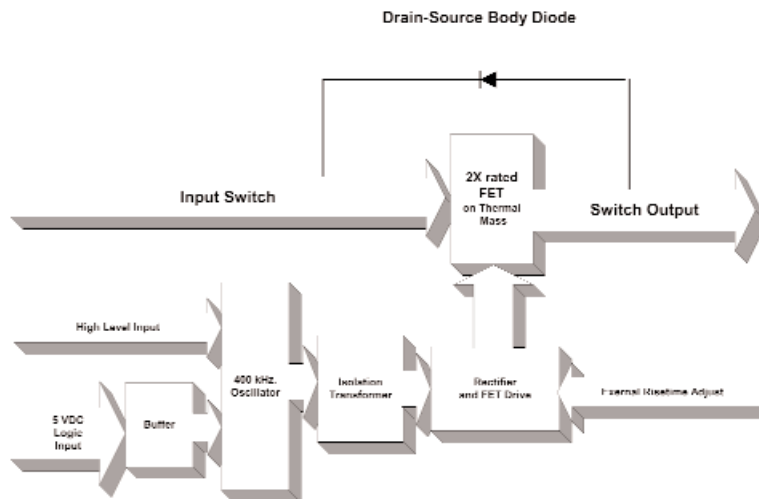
Drain-Source Body Diode

Input Switch

2X rated FET on Thermal Mass

Switch Output

High Level Input

400 kHz. Oscillator

Isolation Transformer

Rectifier and FET Drive

Esernal Risetime Adjust

5 VDC Logic Input

Buffer